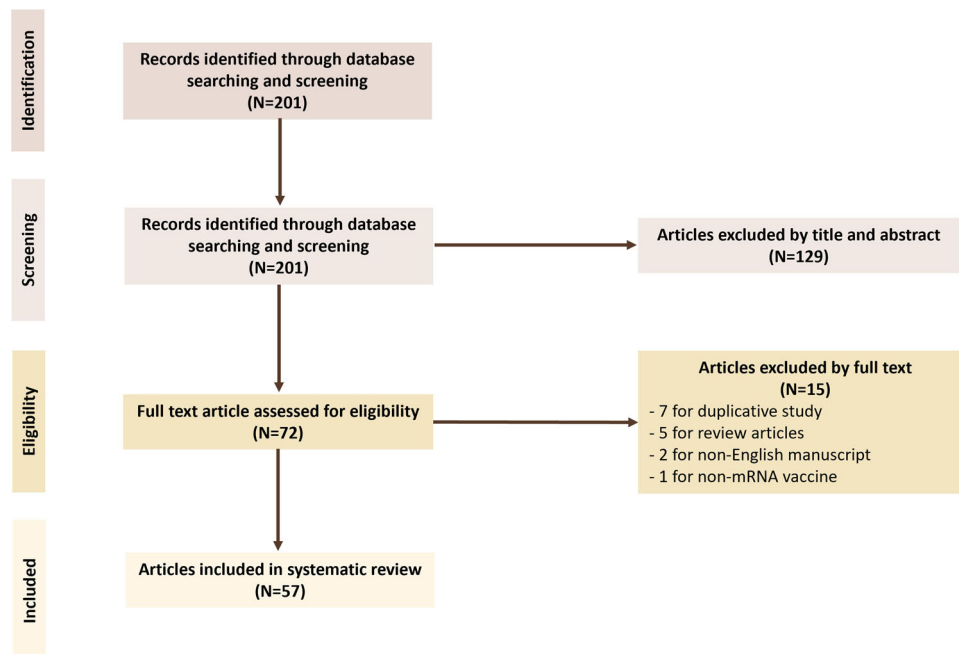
Identification

Records identified through database searching and screening
(N=201)

Screening

Records identified through database searching and screening
(N=201)

Articles excluded by title and abstract
(N=129)

Eligibility

Full text article assessed for eligibility
(N=72)

Articles excluded by full text
(N=15)
- 7 for duplicative study
- 5 for review articles
- 2 for non-English manuscript
- 1 for non-mRNA vaccine

Included

Articles included in systematic review
(N=57)